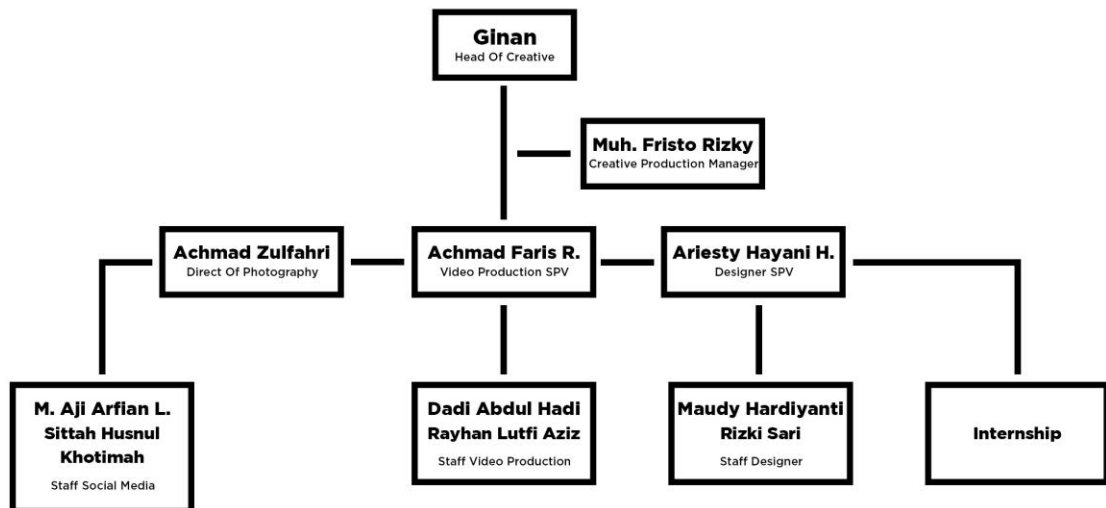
Ginan
Head Of Creative

Muh. Fristo Rizky
Creative Production Manager

Achmad Zulfahri
Direct Of Photography

Achmad Faris R.
Video Production SPV

Ariesty Hayani H.
Designer SPV

M. Aji Arfian L.
Sittah Husnul Khotimah
Staff Social Media

Dadi Abdul Hadi
Rayhan Lutfi Aziz
Staff Video Production

Maudy Hardiyanti
Rizki Sari
Staff Designer

Internship